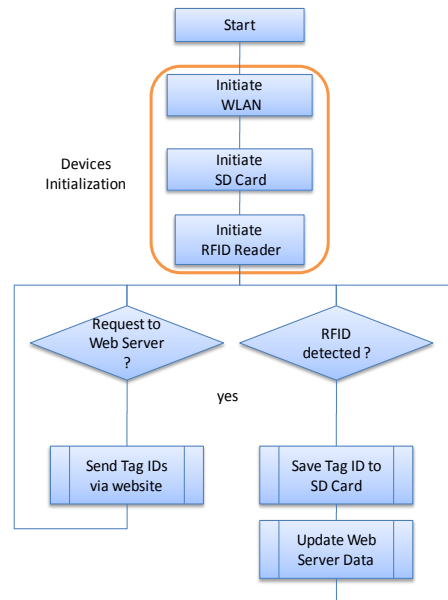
Start

Devices Initialization

Initiate WLAN

Initiate SD Card

Initiate RFID Reader

Request to Web Server ?

RFID detected ?

yes

Send Tag IDs via website

Save Tag ID to SD Card

Update Web Server Data